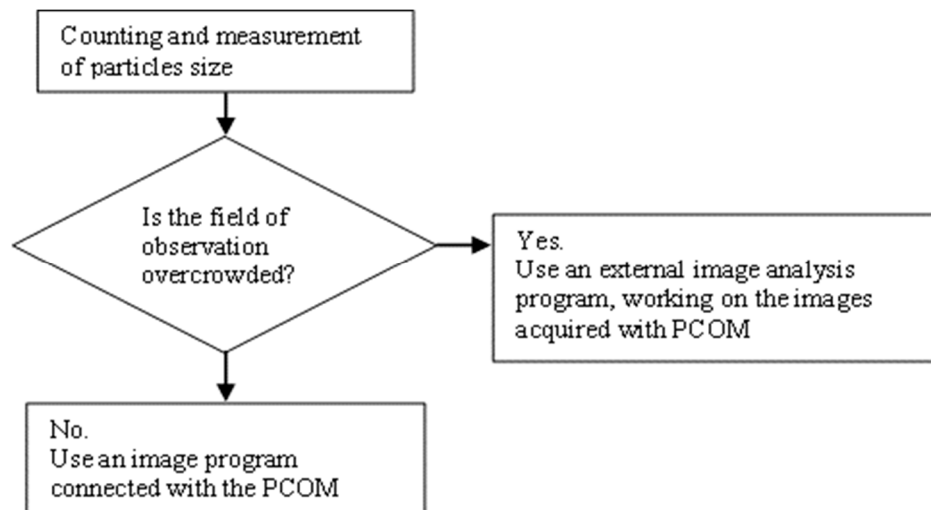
Counting and measurement of particles size

Is the field of observation overcrowded?

Yes.
Use an external image analysis program, working on the images acquired with PCOM

No.
Use an image program connected with the PCOM